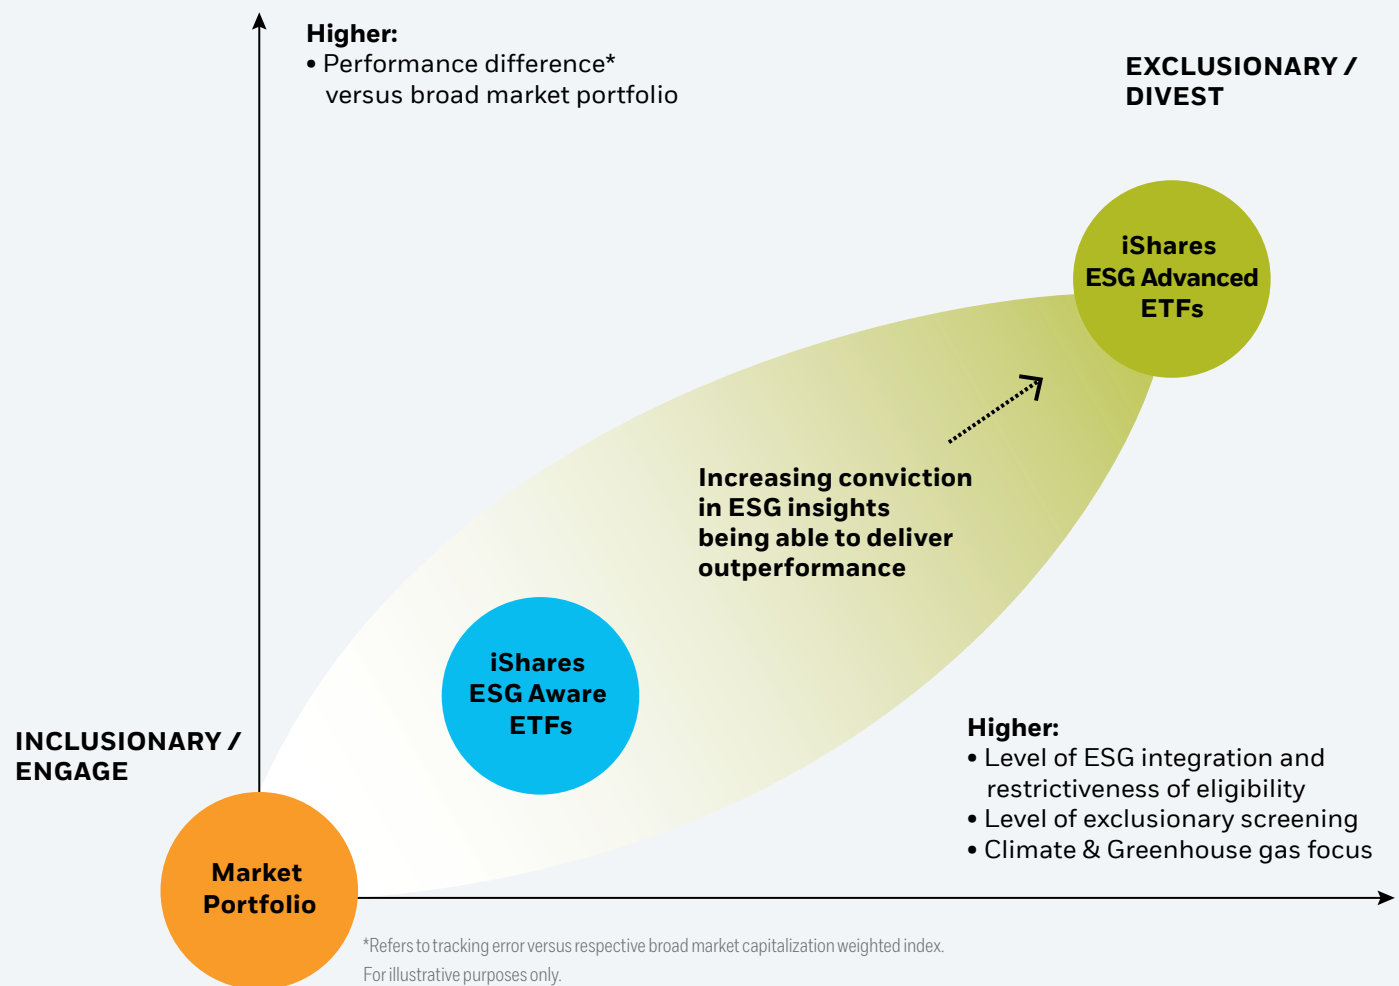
Higher:
• Performance difference* versus broad market portfolio

EXCLUSIONARY / DIVEST

iShares ESG Advanced ETFs

Increasing conviction in ESG insights being able to deliver outperformance

iShares ESG Aware ETFs

INCLUSIONARY / ENGAGE

Higher:
• Level of ESG integration and restrictiveness of eligibility
• Level of exclusionary screening
• Climate & Greenhouse gas focus

Market Portfolio

*Refers to tracking error versus respective broad market capitalization weighted index.
For illustrative purposes only.